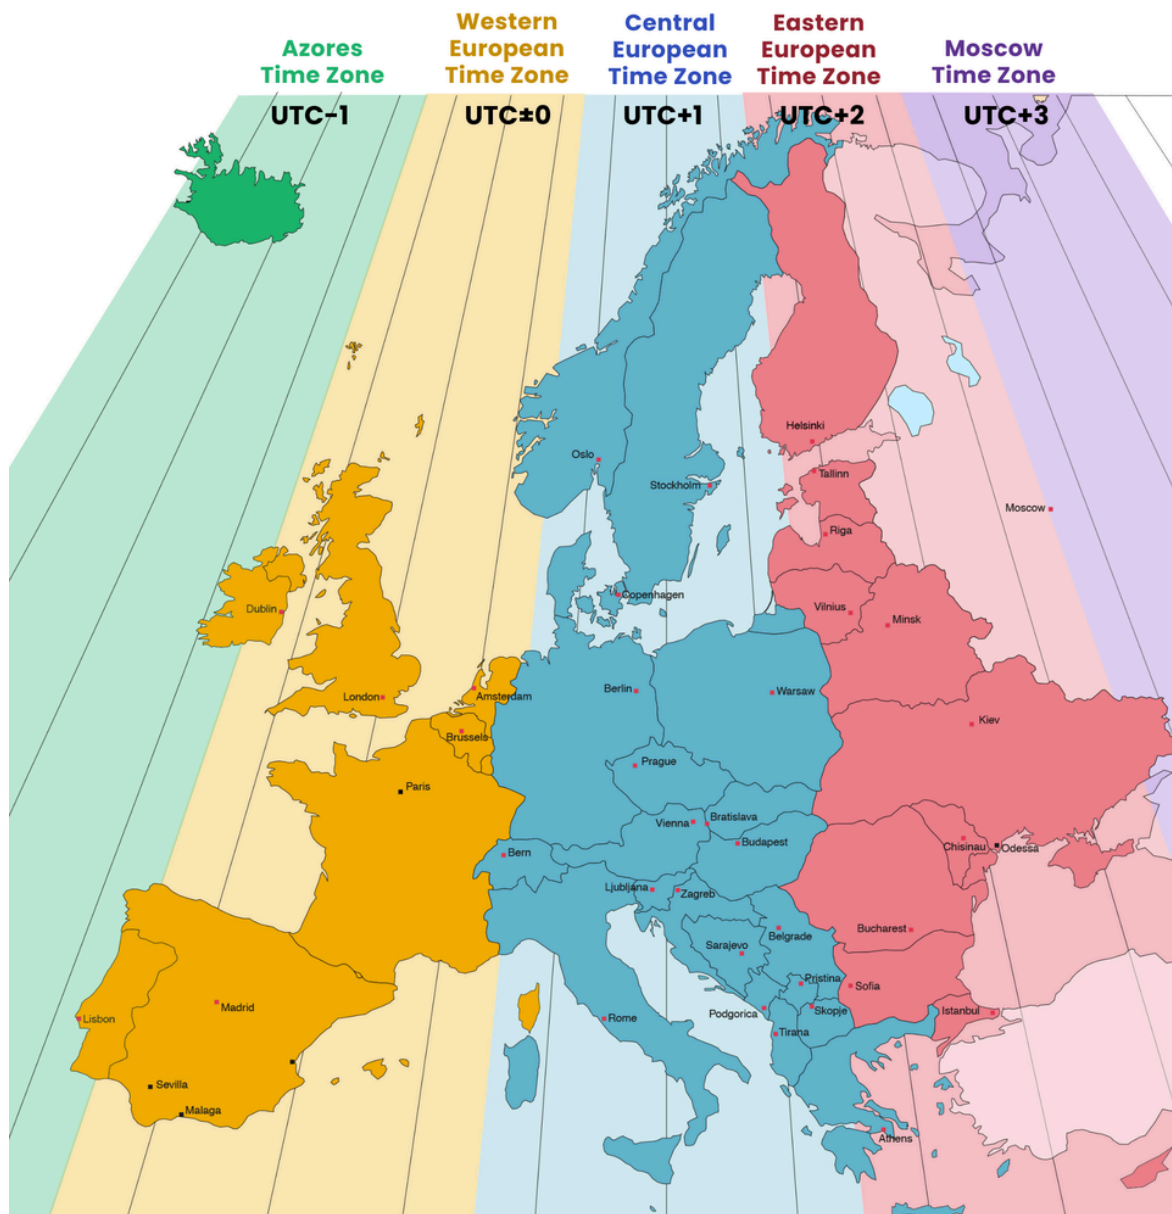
Azores Time Zone

Western European Time Zone

Central European Time Zone

Eastern European Time Zone

Moscow Time Zone

UTC-1

UTC±0

UTC+1

UTC+2

UTC+3

Helsinki
Oslo
Stockholm
Tallinn
Moscow
Riga
Copenhagen
Dublin
Vilnius
Minsk
London
Amsterdam
Berlin
Warsaw
Kiev
Brussels
Prague
Paris
Bratislava
Vienna
Budapest
Bern
Chisinau
Odessa
Ljubljana
Zagreb
Bucharest
Belgrade
Sarajevo
Pristina
Sofia
Madrid
Lisbon
Rome
Podgorica
Skopje
Istanbul
Tirana
Sevilla
Malaga
Athens